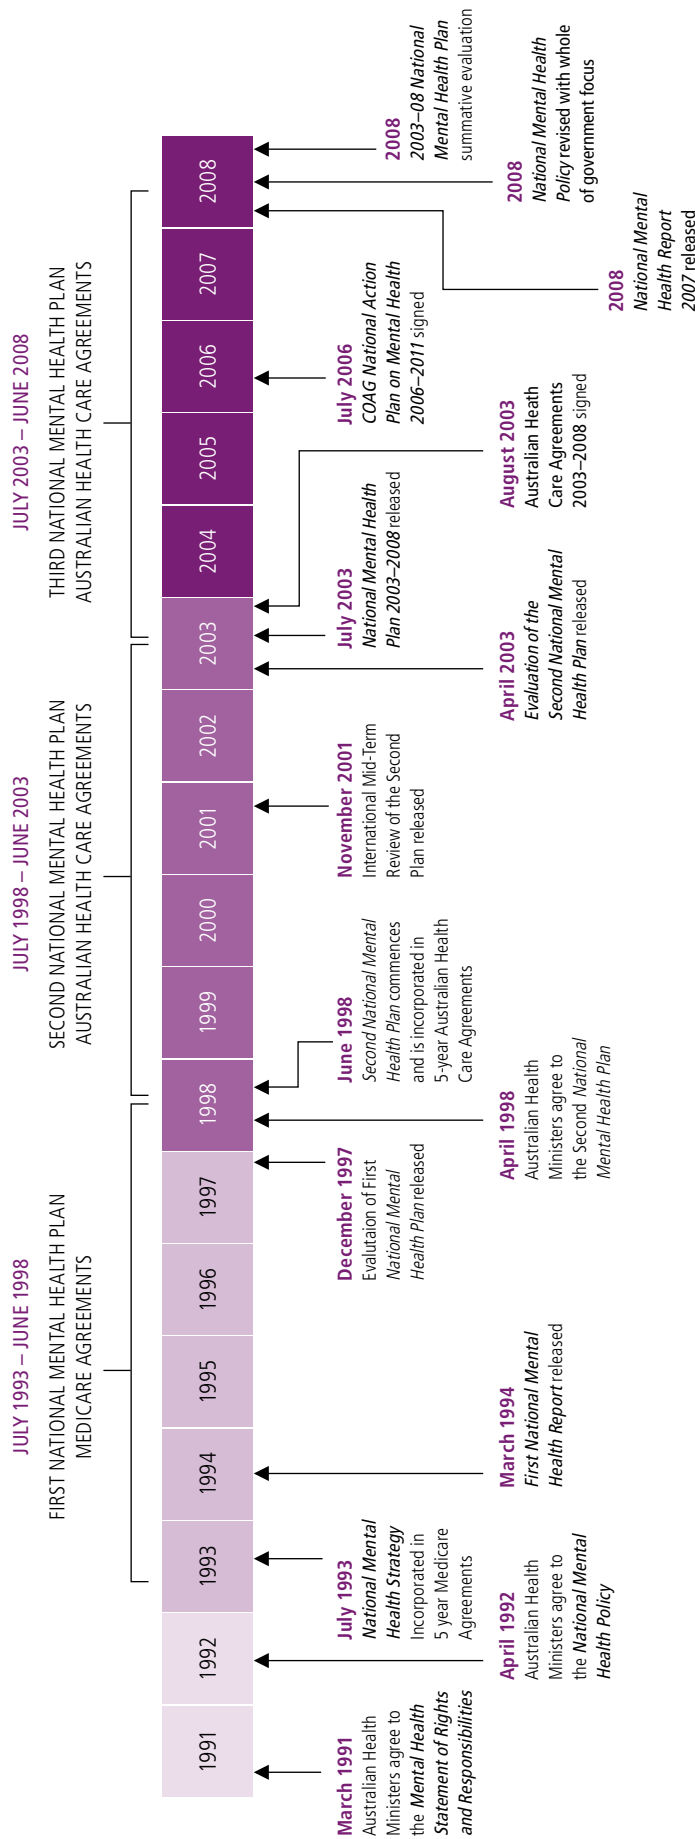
JULY 1993 – JUNE 1998
FIRST NATIONAL MENTAL HEALTH PLAN
MEDICARE AGREEMENTS

JULY 1998 – JUNE 2003
SECOND NATIONAL MENTAL HEALTH PLAN
AUSTRALIAN HEALTH CARE AGREEMENTS

JULY 2003 – JUNE 2008
THIRD NATIONAL MENTAL HEALTH PLAN
AUSTRALIAN HEALTH CARE AGREEMENTS

1991
1992
1993
1994
1995
1996
1997
1998
1999
2000
2001
2002
2003
2004
2005
2006
2007
2008

March 1991
Australian Health Ministers agree to the *Mental Health Statement of Rights and Responsibilities*

April 1992
Australian Health Ministers agree to the *National Mental Health Policy*

July 1993
*National Mental Health Strategy* Incorporated in 5 year Medicare Agreements

March 1994
*First National Mental Health Report* released

December 1997
Evalutaion of First *National Mental Health Plan* released

April 1998
Australian Health Ministers agree to the Second *National Mental Health Plan*

June 1998
*Second National Mental Health Plan* commences and is incorporated in 5-year Australian Health Care Agreements

November 2001
International Mid-Term Review of the Second Plan released

April 2003
*Evaluation of the Second National Mental Health Plan* released

July 2003
*National Mental Health Plan 2003–2008* released

August 2003
Australian Heath Care Agreements 2003–2008 signed

July 2006
*COAG National Action Plan on Mental Health 2006–2011* signed

2008
*National Mental Health Report 2007* released

2008
*National Mental Health Policy* revised with whole of government focus

2008
*2003–08 National Mental Health Plan* summative evaluation